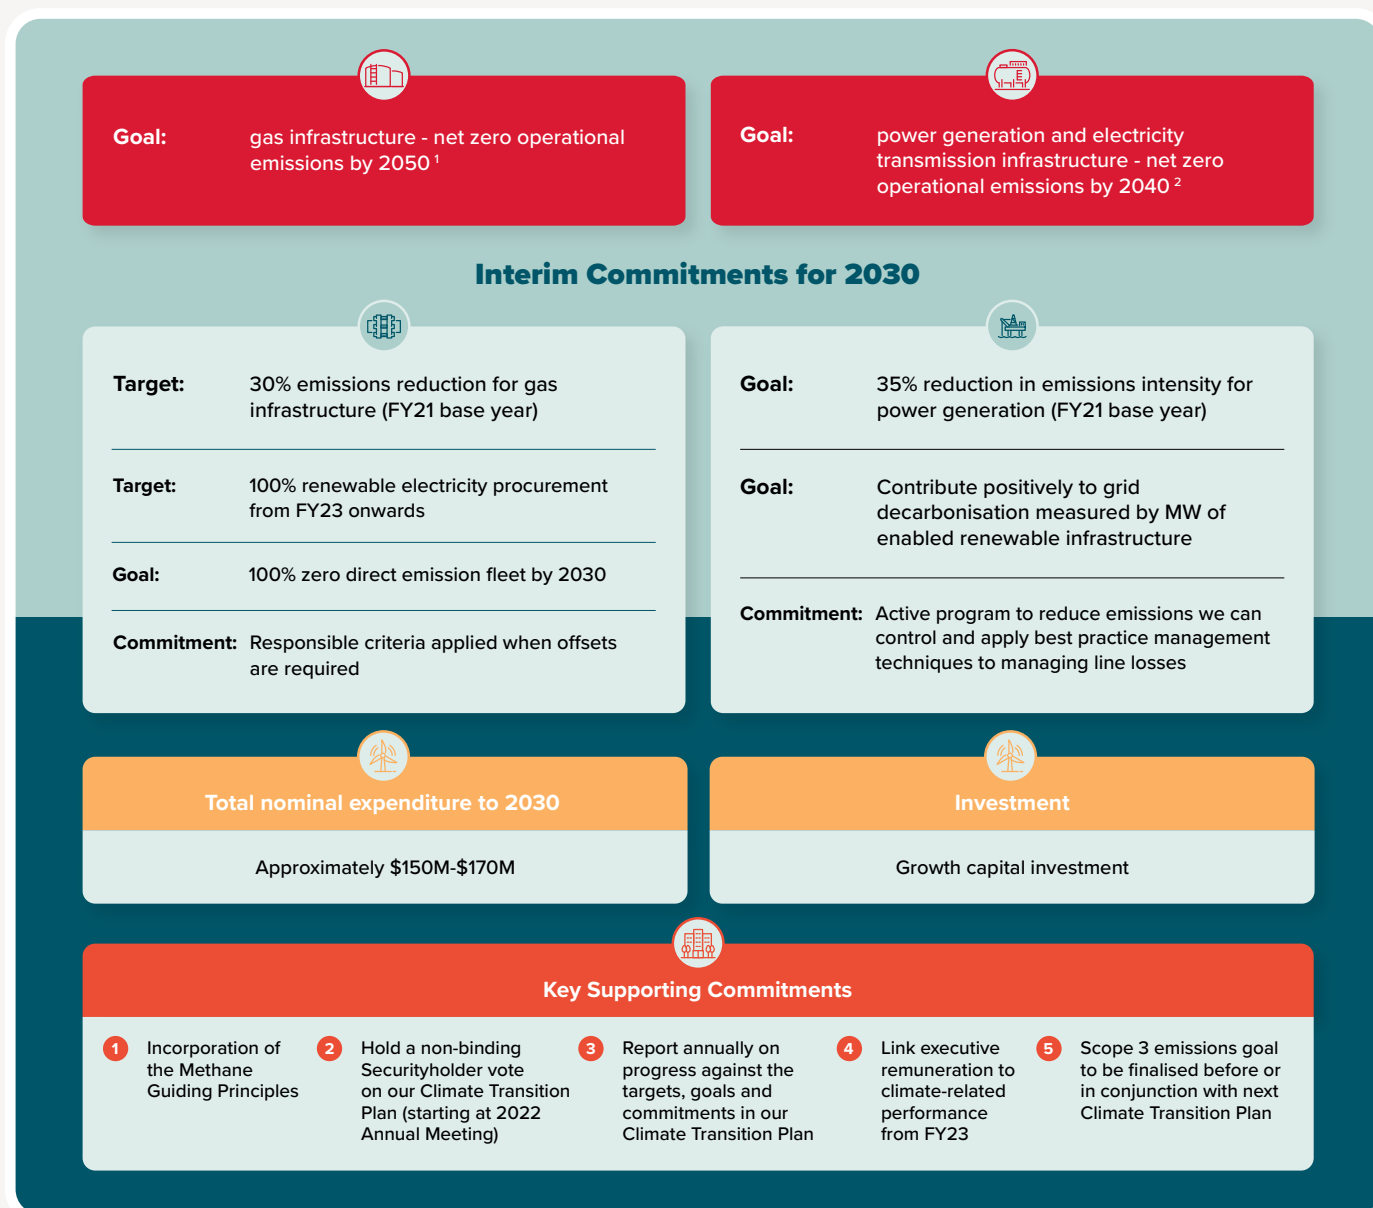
Goal: gas infrastructure - net zero operational emissions by 2050 $^1$

Goal: power generation and electricity transmission infrastructure - net zero operational emissions by 2040 $^2$

Interim Commitments for 2030

Target: 30% emissions reduction for gas infrastructure (FY21 base year)

Target: 100% renewable electricity procurement from FY23 onwards

Goal: 100% zero direct emission fleet by 2030

Commitment: Responsible criteria applied when offsets are required

Goal: 35% reduction in emissions intensity for power generation (FY21 base year)

Goal: Contribute positively to grid decarbonisation measured by MW of enabled renewable infrastructure

Commitment: Active program to reduce emissions we can control and apply best practice management techniques to managing line losses

Total nominal expenditure to 2030

Approximately $150M-$170M

Investment

Growth capital investment

Key Supporting Commitments

1 Incorporation of the Methane Guiding Principles

2 Hold a non-binding Securityholder vote on our Climate Transition Plan (starting at 2022 Annual Meeting)

3 Report annually on progress against the targets, goals and commitments in our Climate Transition Plan

4 Link executive remuneration to climate-related performance from FY23

5 Scope 3 emissions goal to be finalised before or in conjunction with next Climate Transition Plan